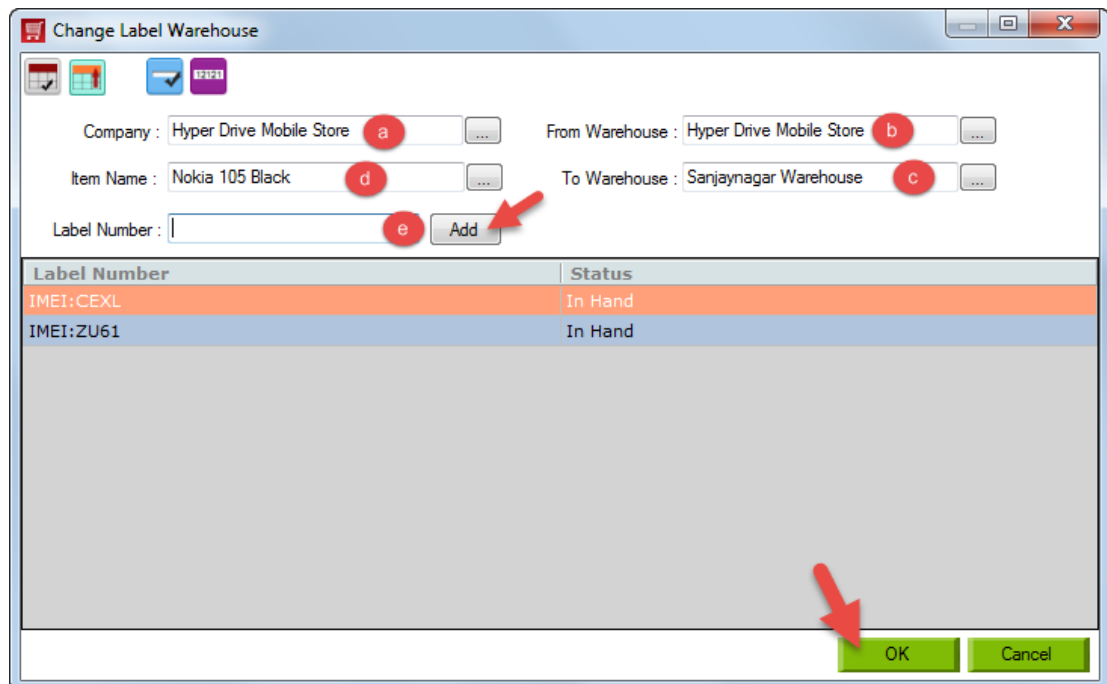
Change Label Warehouse

12121

Company : Hyper Drive Mobile Store a ...

From Warehouse : Hyper Drive Mobile Store b ...

Item Name : Nokia 105 Black d ...

To Warehouse : Sanjaynagar Warehouse c ...

Label Number : e Add

| Label Number | Status |
|---|---|
| IMEI:CEXL | In Hand |
| IMEI:ZU61 | In Hand |

OK Cancel